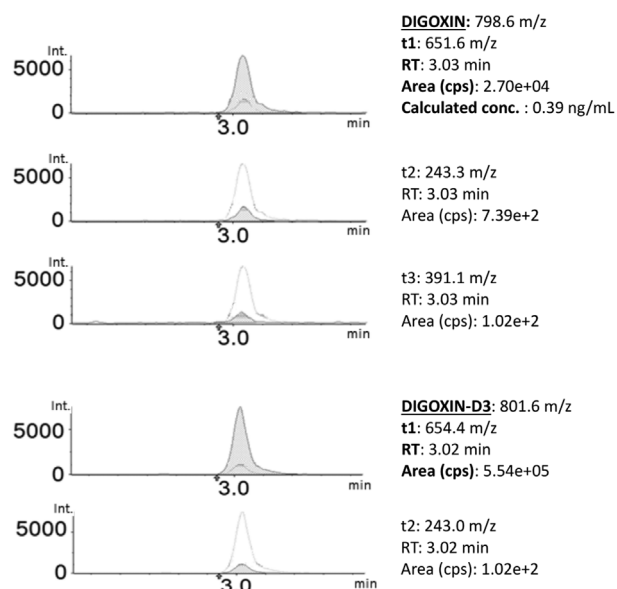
Int.
5000
0
3.0
min

**DIGOXIN:** 798.6 m/z
**t1**: 651.6 m/z
**RT**: 3.03 min
**Area (cps)**: 2.70e+04
**Calculated conc.** : 0.39 ng/mL

Int.
5000
0
3.0
min

t2: 243.3 m/z
RT: 3.03 min
Area (cps): 7.39e+2

Int.
5000
0
3.0
min

t3: 391.1 m/z
RT: 3.03 min
Area (cps): 1.02e+2

Int.
5000
0
3.0
min

**DIGOXIN-D3**: 801.6 m/z
**t1**: 654.4 m/z
**RT**: 3.02 min
**Area (cps)**: 5.54e+05

Int.
5000
0
3.0
min

t2: 243.0 m/z
RT: 3.02 min
Area (cps): 1.02e+2